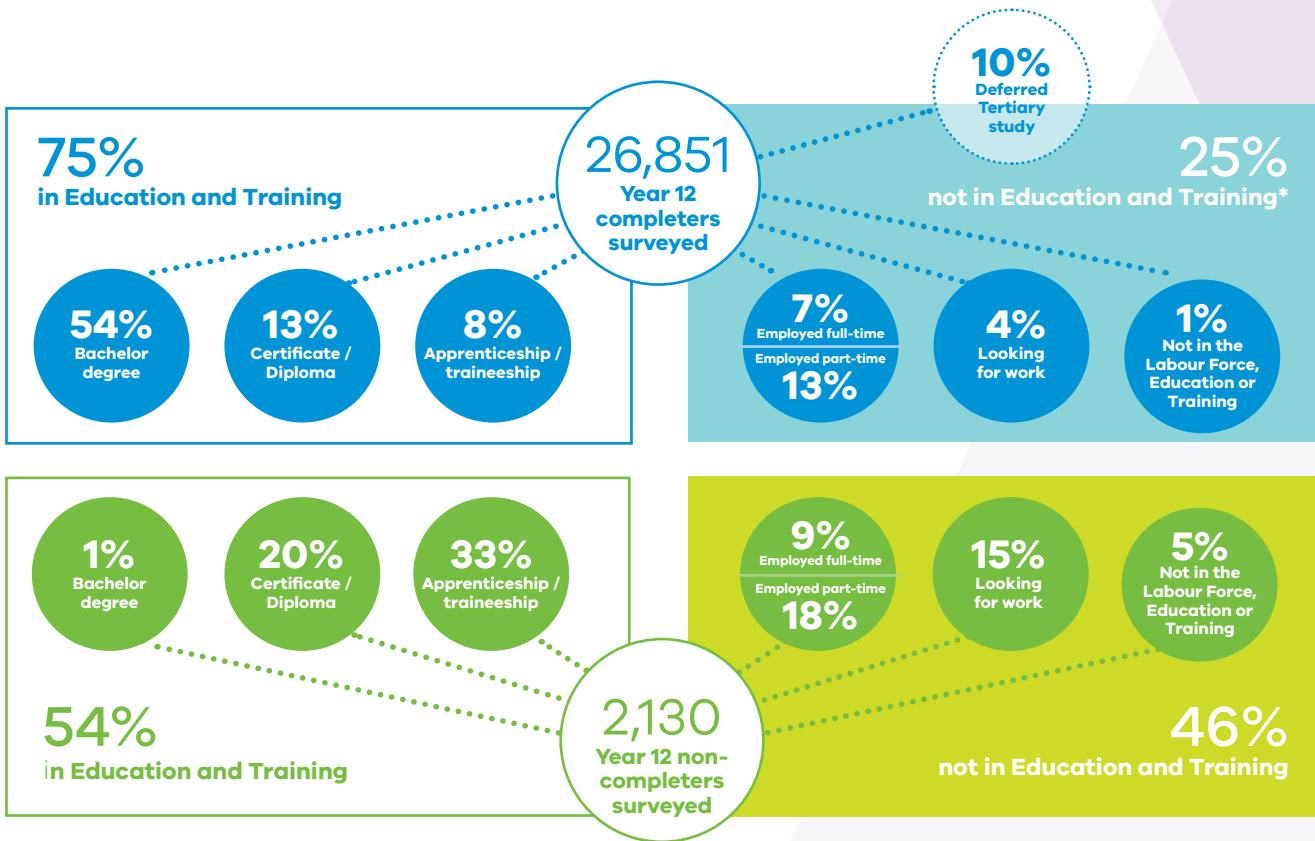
10%
Deferred Tertiary study

75%
in Education and Training

26,851
Year 12 completers surveyed

25%
not in Education and Training*

54%
Bachelor degree

13%
Certificate / Diploma

8%
Apprenticeship / traineeship

7%
Employed full-time
Employed part-time
13%

4%
Looking for work

1%
Not in the Labour Force, Education or Training

1%
Bachelor degree

20%
Certificate / Diploma

33%
Apprenticeship / traineeship

9%
Employed full-time
Employed part-time
18%

15%
Looking for work

5%
Not in the Labour Force, Education or Training

54%
in Education and Training

2,130
Year 12 non-completers surveyed

46%
not in Education and Training